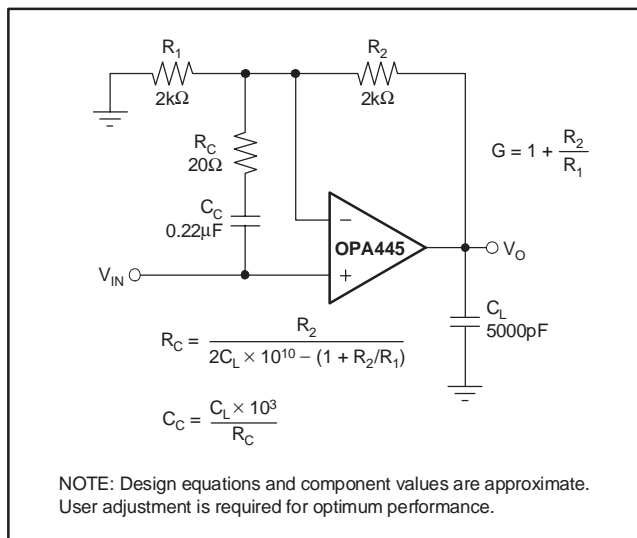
$R_1$
2kΩ

$R_2$
2kΩ

$G = 1 + \frac{R_2}{R_1}$

$R_C$
20Ω

$C_C$
0.22µF

–
OPA445
+

$V_{IN}$

$V_O$

$C_L$
5000pF

$R_C = \frac{R_2}{2C_L \times 10^{10} - (1 + R_2/R_1)}$

$C_C = \frac{C_L \times 10^3}{R_C}$

NOTE: Design equations and component values are approximate. User adjustment is required for optimum performance.